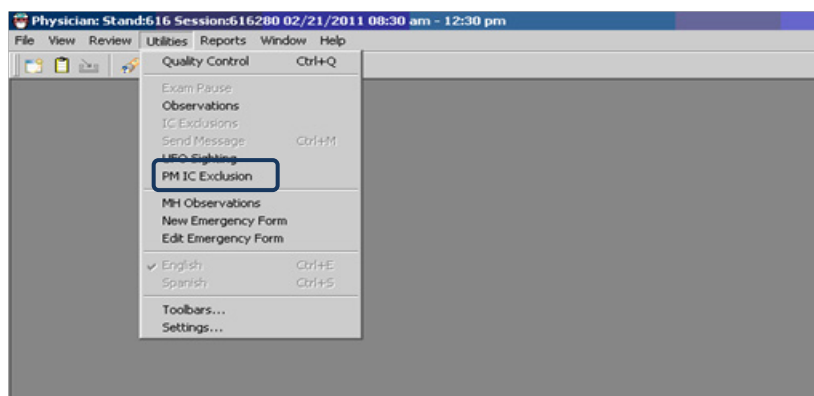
Physician: Stand:616 Session:616280 02/21/2011 08:30 am - 12:30 pm

File View Review Utilities Reports Window Help

Quality Control Ctrl+Q

Exam Pause
Observations
IC Exclusions
Send Message Ctrl+M
UFO Sighting
PM IC Exclusion

MH Observations
New Emergency Form
Edit Emergency Form

English Ctrl+E
Spanish Ctrl+S

Toolbars...
Settings...